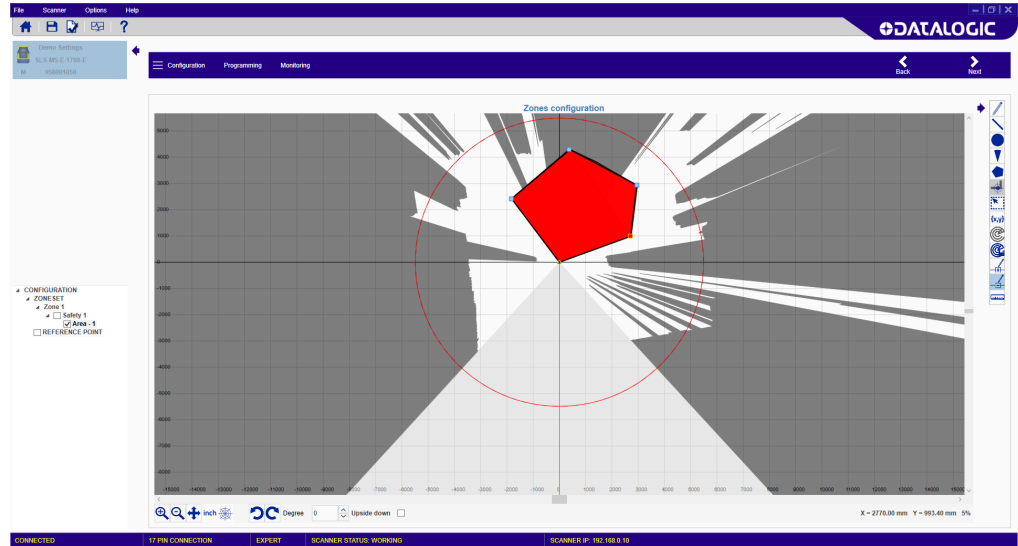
File Scanner Options Help

DATALOGIC

Demo Settings
SLS-M5-E-1708-E
M 958001050

Configuration Programming Monitoring

Back Next

Zones configuration

5000
4000
3000
2000
1000
0
-1000
-2000
-3000
-4000
-5000
-6000
-7000
-8000

-15000 -14000 -13000 -12000 -11000 -10000 -9000 -8000 -7000 -6000 -5000 -4000 -3000 -2000 -1000 0 1000 2000 3000 4000 5000 6000 7000 8000 9000 10000 11000 12000 13000 14000 15000

CONFIGURATION
ZONESET
Zone 1
Safety 1
Area - 1
REFERENCE POINT

inch Degree 0 Upside down

X = 2770.00 mm Y = 993.40 mm 5%

(x,y)

CONNECTED 17 PIN CONNECTION EXPERT SCANNER STATUS: WORKING SCANNER IP: 192.168.0.10